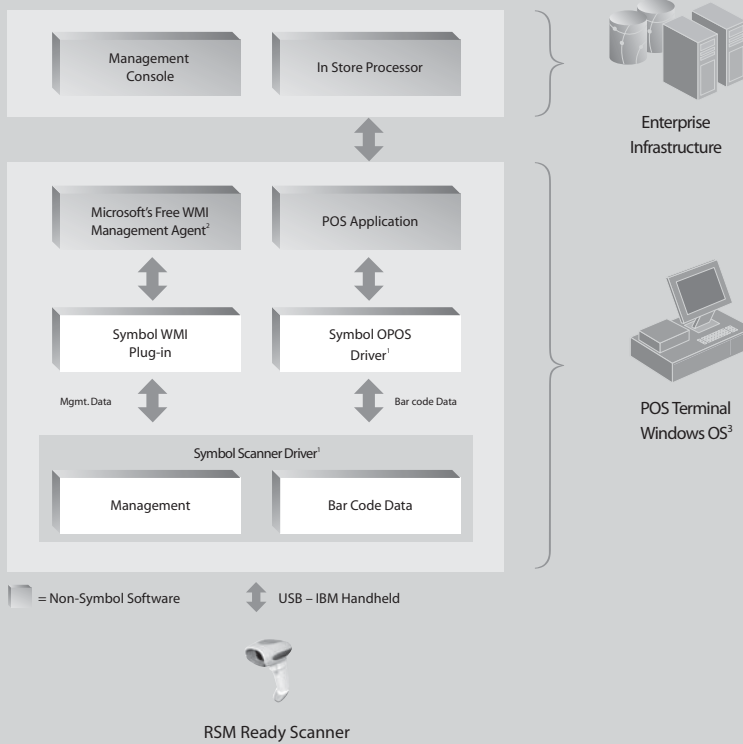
Management Console

In Store Processor

Enterprise Infrastructure

Microsoft's Free WMI Management Agent$^{2}$

POS Application

Symbol WMI Plug-in

Symbol OPOS Driver$^{1}$

Mgmt. Data

Bar code Data

POS Terminal Windows OS$^{3}$

Symbol Scanner Driver$^{1}$

Management

Bar Code Data

= Non-Symbol Software

USB – IBM Handheld

RSM Ready Scanner